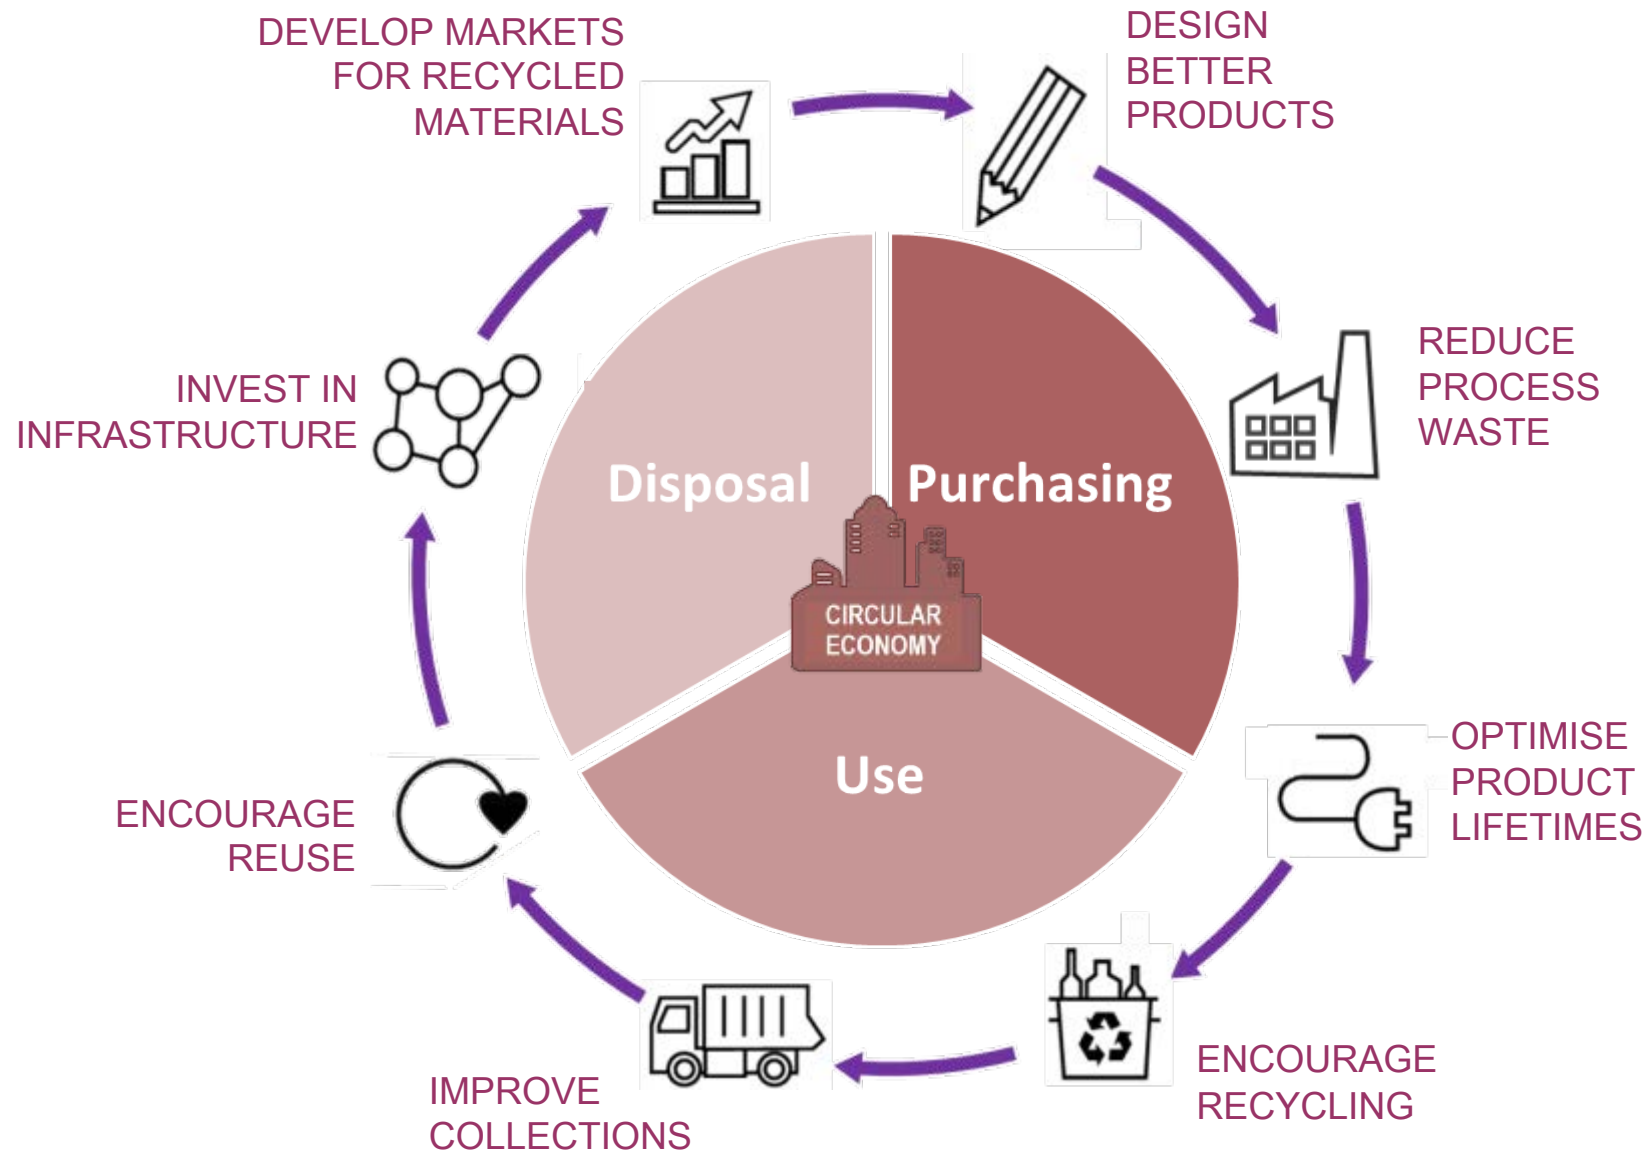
DEVELOP MARKETS FOR RECYCLED MATERIALS

DESIGN BETTER PRODUCTS

REDUCE PROCESS WASTE

OPTIMISE PRODUCT LIFETIMES

ENCOURAGE RECYCLING

IMPROVE COLLECTIONS

ENCOURAGE REUSE

INVEST IN INFRASTRUCTURE

Disposal

Purchasing

Use

CIRCULAR ECONOMY